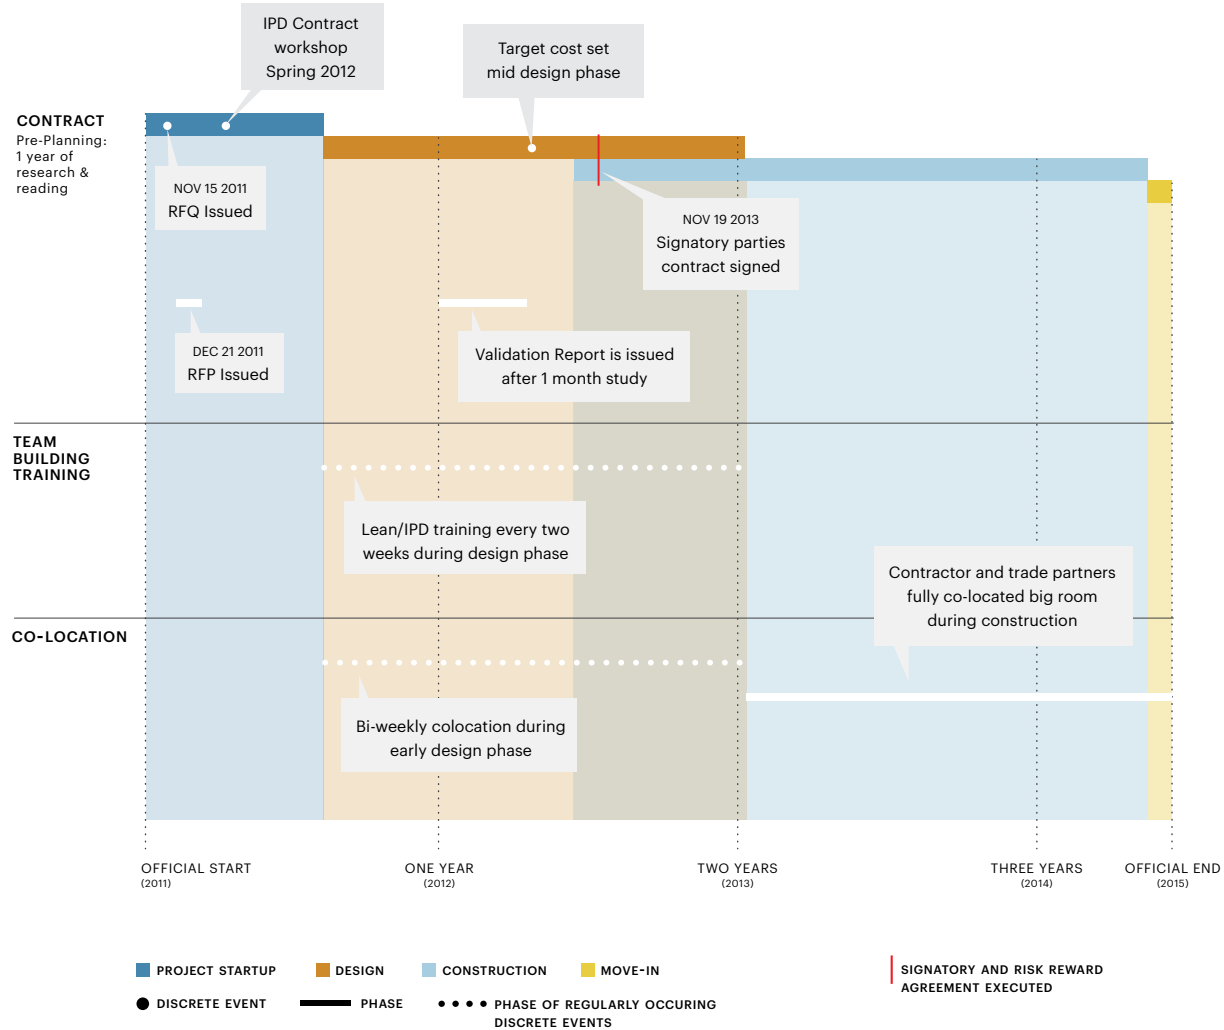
IPD Contract workshop Spring 2012

Target cost set mid design phase

CONTRACT
Pre-Planning: 1 year of research & reading

NOV 15 2011
RFQ Issued

NOV 19 2013
Signatory parties contract signed

DEC 21 2011
RFP Issued

Validation Report is issued after 1 month study

TEAM BUILDING TRAINING

Lean/IPD training every two weeks during design phase

Contractor and trade partners fully co-located big room during construction

CO-LOCATION

Bi-weekly colocation during early design phase

OFFICIAL START (2011)
ONE YEAR (2012)
TWO YEARS (2013)
THREE YEARS (2014)
OFFICIAL END (2015)

PROJECT STARTUP
DESIGN
CONSTRUCTION
MOVE-IN
SIGNATORY AND RISK REWARD AGREEMENT EXECUTED
DISCRETE EVENT
PHASE
PHASE OF REGULARLY OCCURING DISCRETE EVENTS